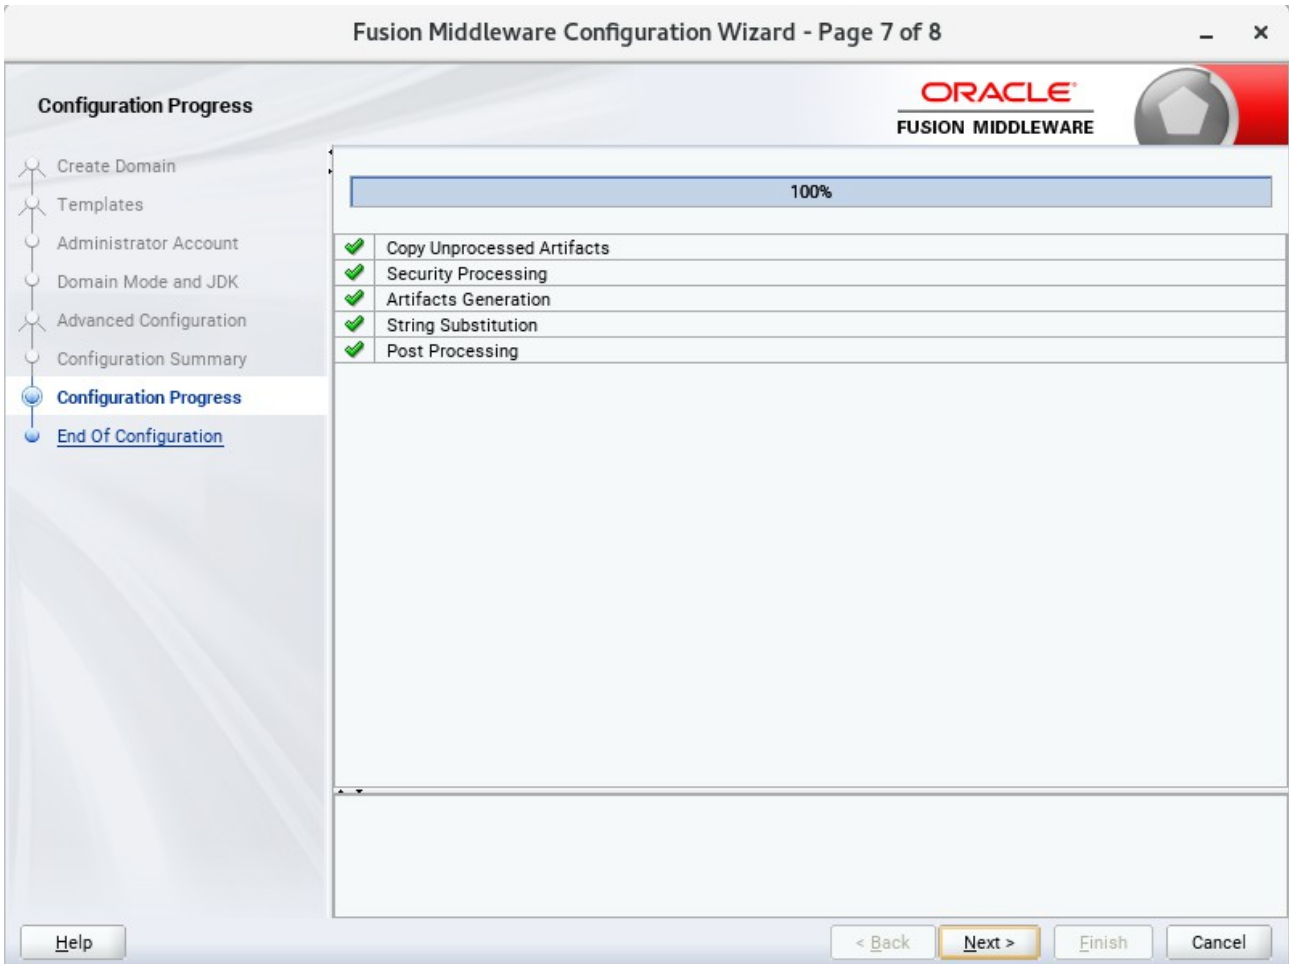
Fusion Middleware Configuration Wizard - Page 7 of 8

Configuration Progress

ORACLE
FUSION MIDDLEWARE

Create Domain
Templates
Administrator Account
Domain Mode and JDK
Advanced Configuration
Configuration Summary
Configuration Progress
End Of Configuration

100%

Copy Unprocessed Artifacts
Security Processing
Artifacts Generation
String Substitution
Post Processing

Help
< Back
Next >
Finish
Cancel